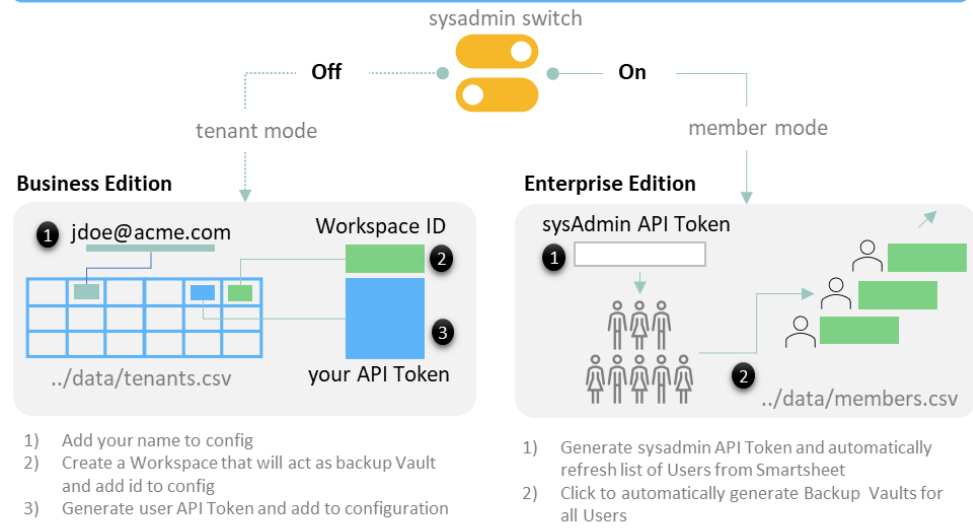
sysadmin switch

Off

On

tenant mode

member mode

Business Edition

1 jdoe@acme.com

Workspace ID

2

3

../data/tenants.csv

your API Token

Enterprise Edition

sysAdmin API Token

1

2

../data/members.csv

1) Add your name to config
2) Create a Workspace that will act as backup Vault and add id to config
3) Generate user API Token and add to configuration

1) Generate sysadmin API Token and automatically refresh list of Users from Smartsheet
2) Click to automatically generate Backup Vaults for all Users